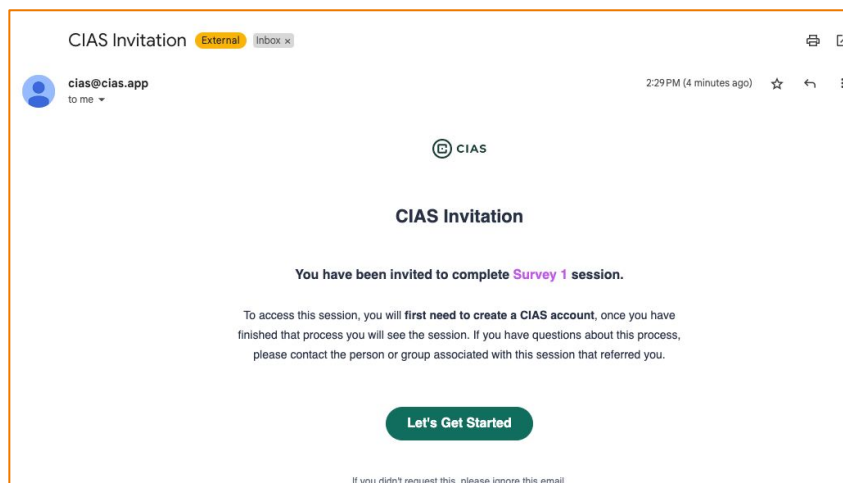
CIAS Invitation External Inbox ×

cias@cias.app
to me

2:29 PM (4 minutes ago)

CIAS

CIAS Invitation

You have been invited to complete Survey 1 session.

To access this session, you will first need to create a CIAS account, once you have finished that process you will see the session. If you have questions about this process, please contact the person or group associated with this session that referred you.

Let's Get Started

If you didn't request this, please ignore this email.